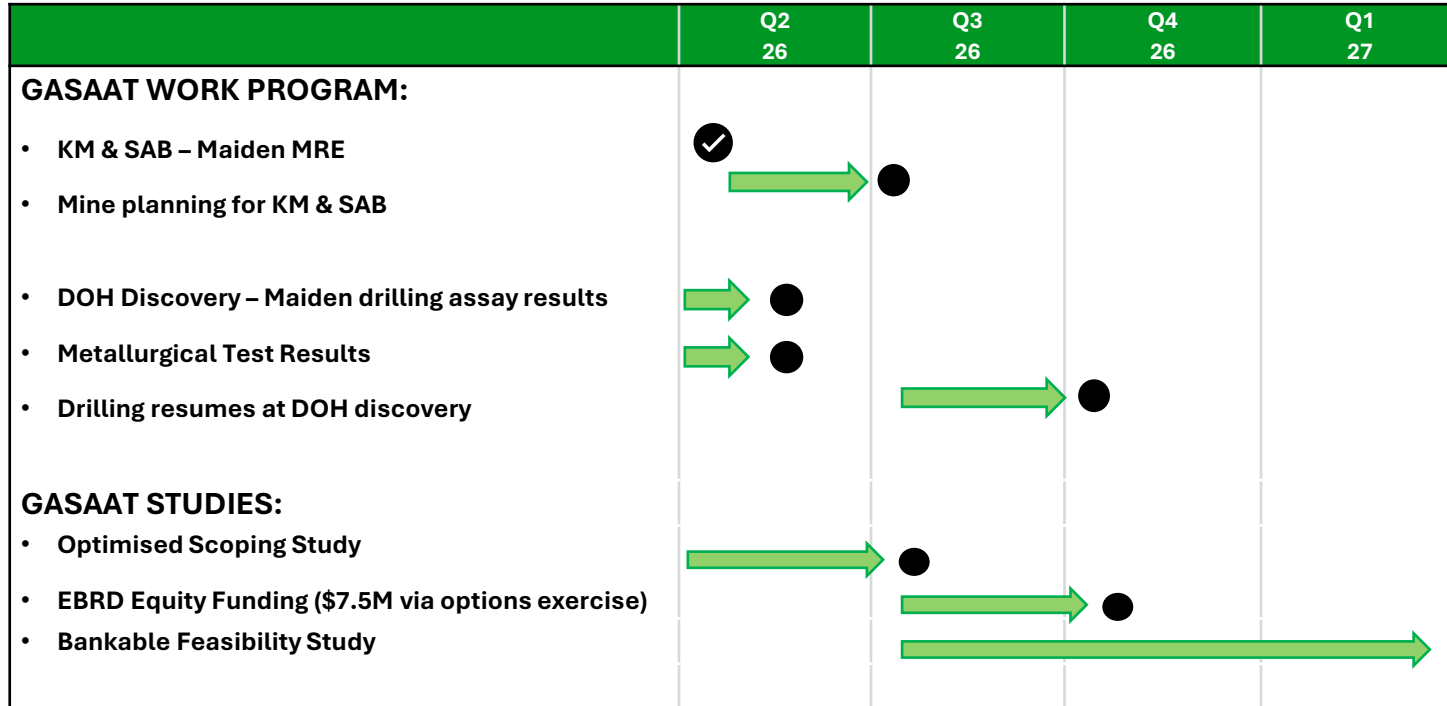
| | Q2 26 | Q3 26 | Q4 26 | Q1 27 |
|---|---|---|---|---|

GASAAT WORK PROGRAM:

• KM & SAB – Maiden MRE

• Mine planning for KM & SAB

• DOH Discovery – Maiden drilling assay results

• Metallurgical Test Results

• Drilling resumes at DOH discovery

GASAAT STUDIES:

• Optimised Scoping Study

• EBRD Equity Funding ($7.5M via options exercise)

• Bankable Feasibility Study